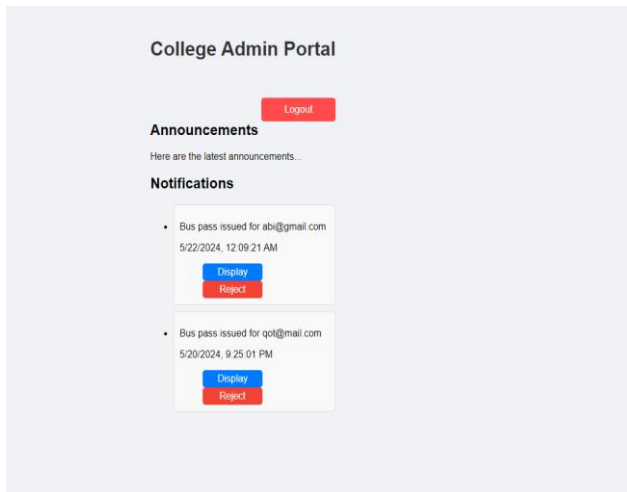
College Admin Portal

Logout

Announcements

Here are the latest announcements...

Notifications

- Bus pass issued for abi@gmail.com

  5/22/2024, 12:09:21 AM

  Display
  Reject

- Bus pass issued for qot@mail.com

  5/20/2024, 9:25:01 PM

  Display
  Reject